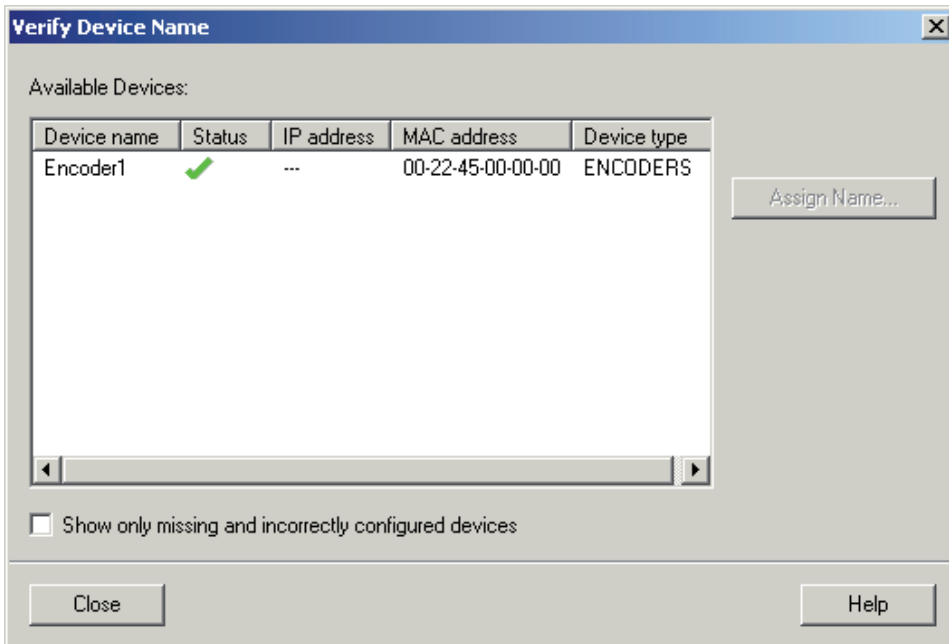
Verify Device Name

Available Devices:

| Device name | Status | IP address | MAC address | Device type |
|---|---|---|---|---|
| Encoder1 | ✓ | --- | 00-22-45-00-00-00 | ENCODERS |

Assign Name...

Show only missing and incorrectly configured devices

Close

Help